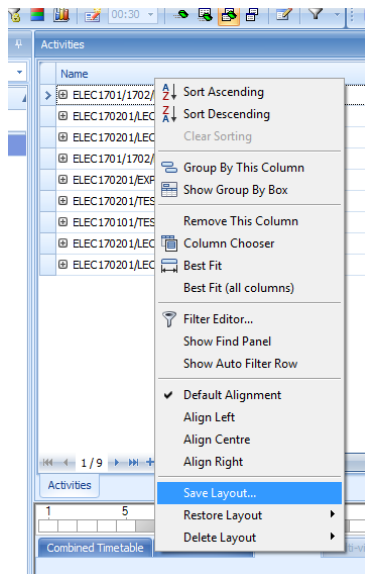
00:30

Activities

Name

ELEC1701/1702/
ELEC170201/LEC
ELEC170201/LEC
ELEC1701/1702/
ELEC170201/EXP
ELEC170201/TES
ELEC170101/TES
ELEC170201/LEC
ELEC170201/LEC

Sort Ascending
Sort Descending
Clear Sorting
Group By This Column
Show Group By Box
Remove This Column
Column Chooser
Best Fit
Best Fit (all columns)
Filter Editor...
Show Find Panel
Show Auto Filter Row
Default Alignment
Align Left
Align Centre
Align Right
Save Layout...
Restore Layout
Delete Layout

1 / 9

Activities

1
5

Combined Timetable